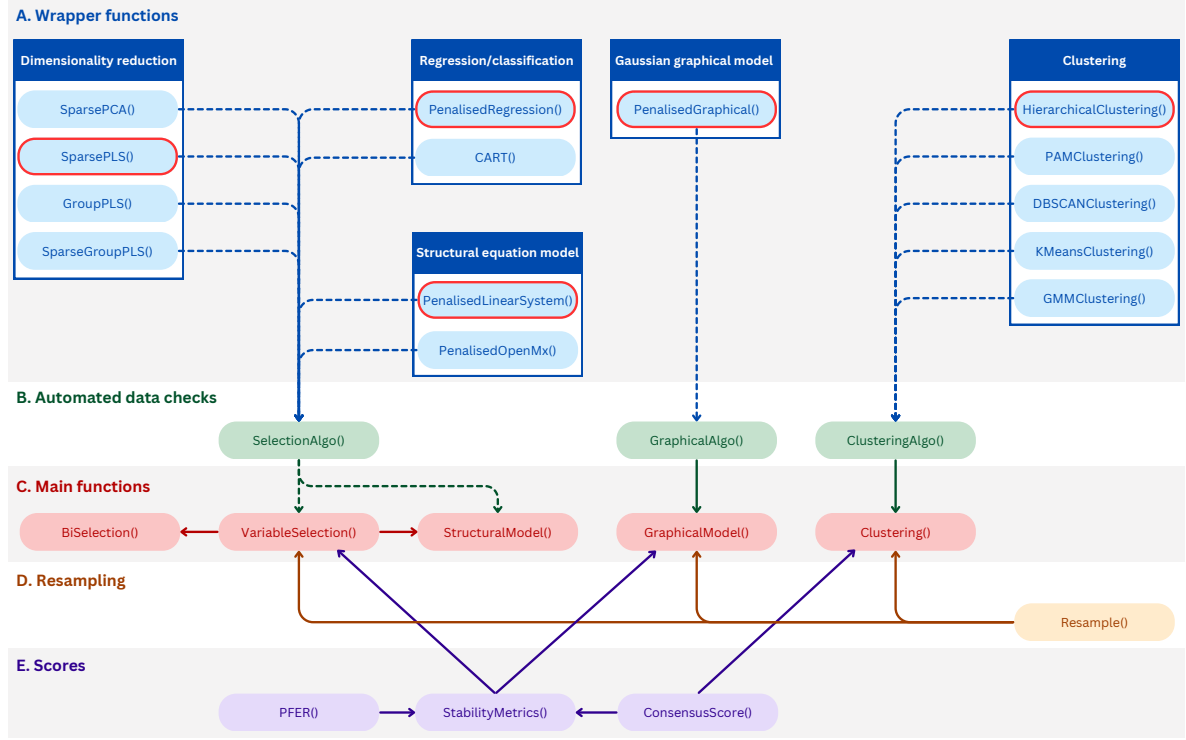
A. Wrapper functions

Dimensionality reduction

SparsePCA()

SparsePLS()

GroupPLS()

SparseGroupPLS()

Regression/classification

PenalisedRegression()

CART()

Structural equation model

PenalisedLinearSystem()

PenalisedOpenMx()

Gaussian graphical model

PenalisedGraphical()

Clustering

HierarchicalClustering()

PAMClustering()

DBSCANClustering()

KMeansClustering()

GMMClustering()

B. Automated data checks

SelectionAlgo()

GraphicalAlgo()

ClusteringAlgo()

C. Main functions

BiSelection()

VariableSelection()

StructuralModel()

GraphicalModel()

Clustering()

D. Resampling

Resample()

E. Scores

PFER()

StabilityMetrics()

ConsensusScore()